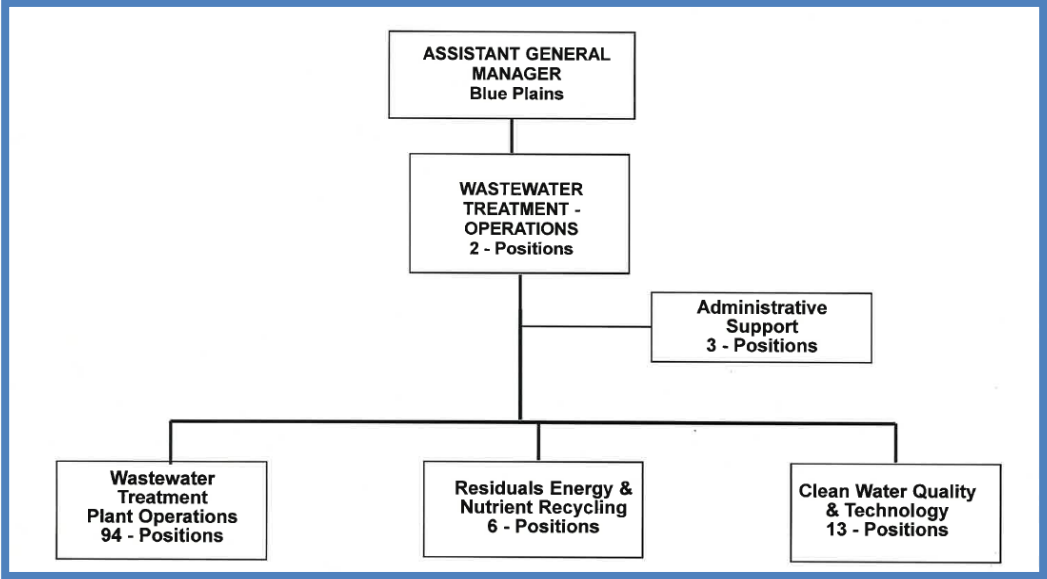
ASSISTANT GENERAL MANAGER
Blue Plains

WASTEWATER TREATMENT - OPERATIONS
2 - Positions

Administrative Support
3 - Positions

Wastewater Treatment Plant Operations
94 - Positions

Residuals Energy & Nutrient Recycling
6 - Positions

Clean Water Quality & Technology
13 - Positions